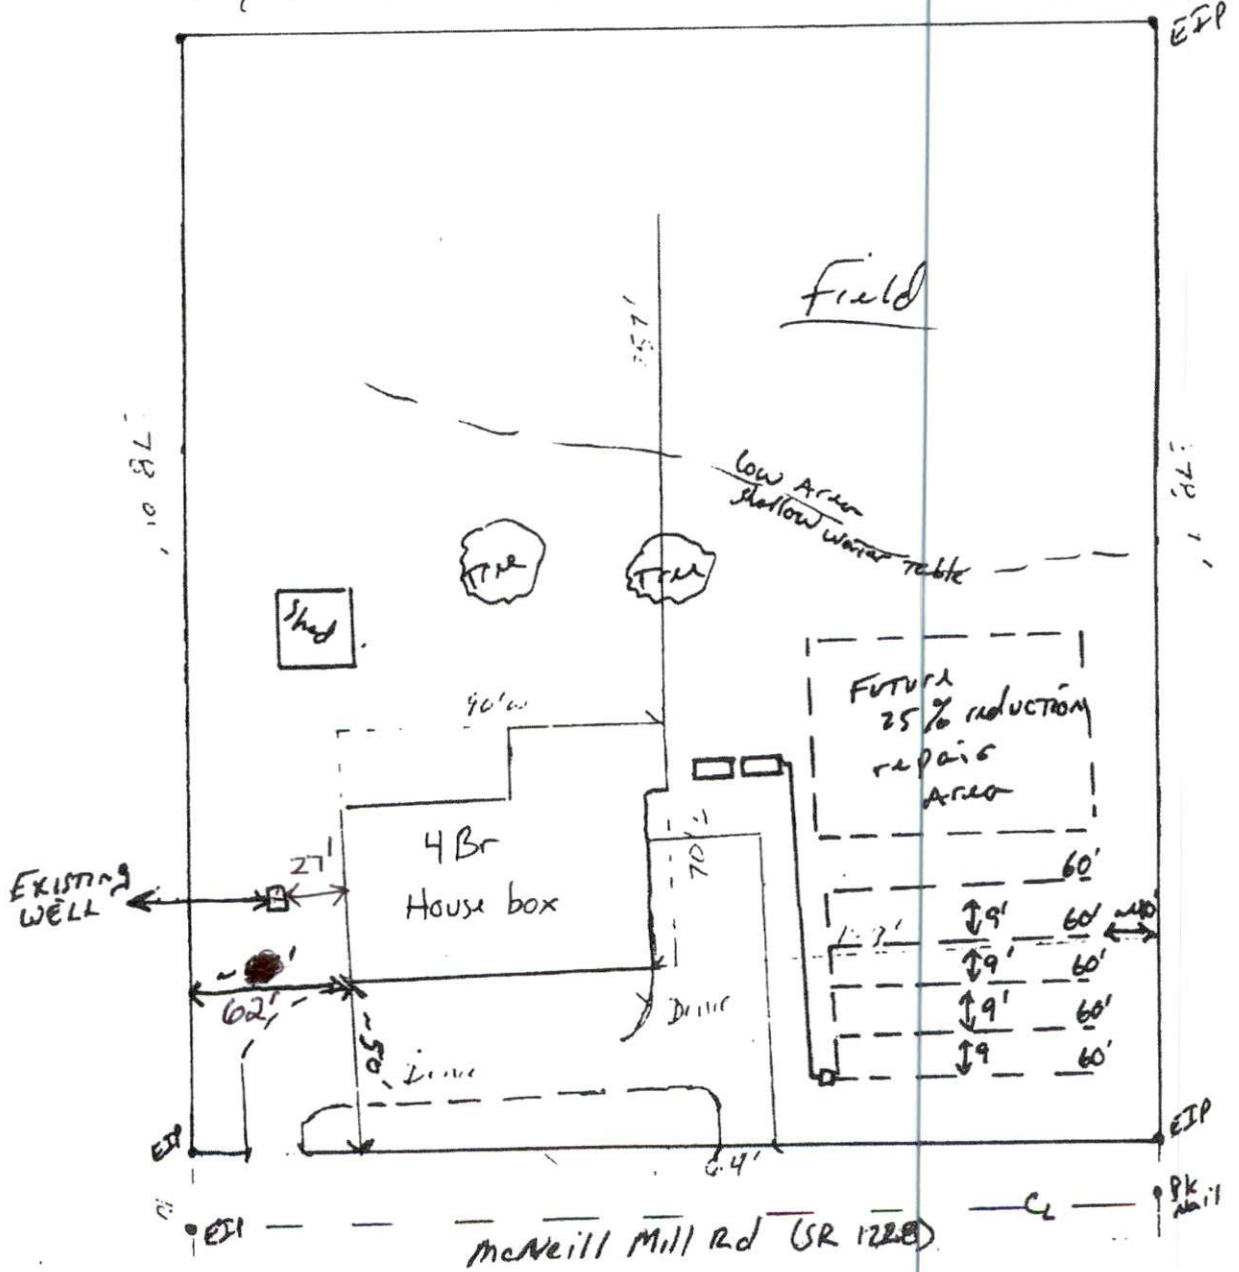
EIP

Field

357'

78.0'

78'

low Area
Shallow water table

Tree

Tree

Shed

90'

Future
25% reduction
repair
Area

70'

4 Br
House box

27'

EXISTING WELL

60'

9'

60'

40'

9'

60'

9'

60'

9

60'

~9'

62'

50'

Drive

Drive

EIP

EIP

64'

EIP

CL

PK Nail

McNeill Mill Rd (SR 1228)